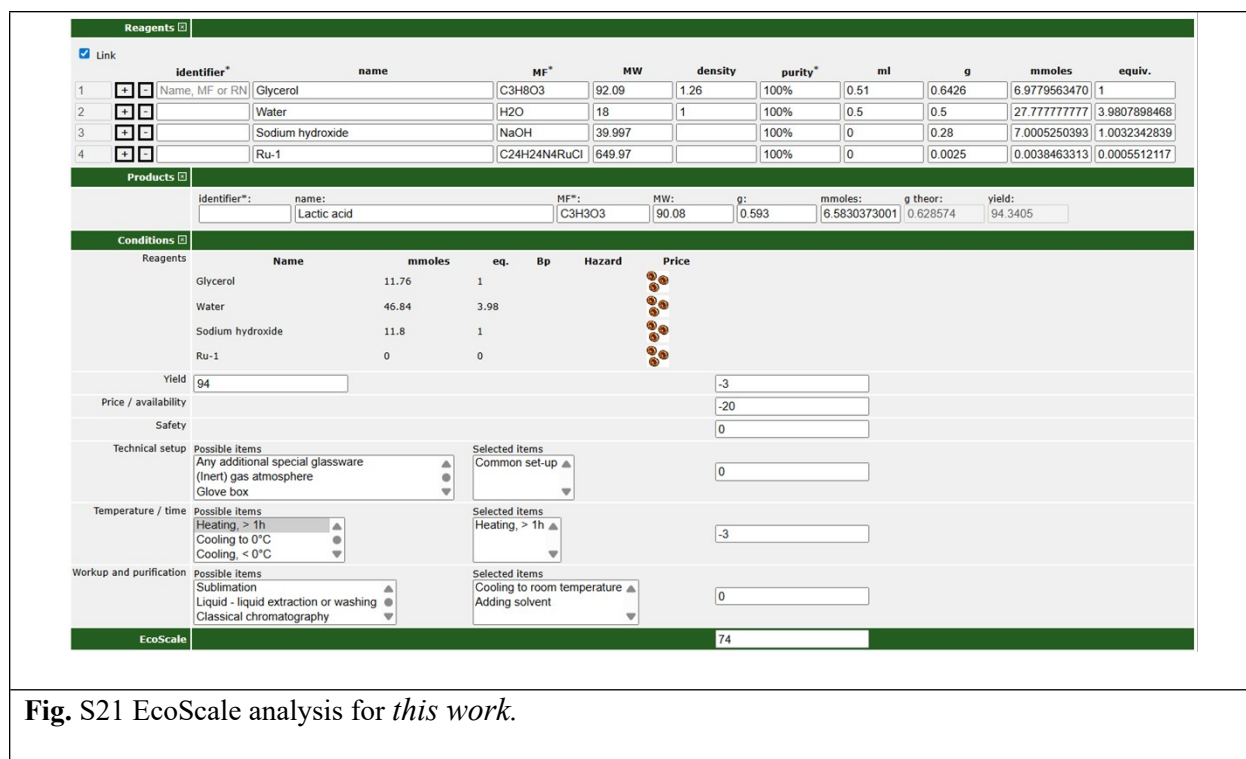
Reagents ⊟

Link

| | | identifier* | name | MF* | MW | density | purity* | ml | g | mmoles | equiv. |
|---|---|---|---|---|---|---|---|---|---|---|---|
| 1 | + - | Name, MF or RN | Glycerol | C3H8O3 | 92.09 | 1.26 | 100% | 0.51 | 0.6426 | 6.9779563470 | 1 |
| 2 | + - | | Water | H2O | 18 | 1 | 100% | 0.5 | 0.5 | 27.777777777 | 3.9807898468 |
| 3 | + - | | Sodium hydroxide | NaOH | 39.997 | | 100% | 0 | 0.28 | 7.0005250393 | 1.0032342839 |
| 4 | + - | | Ru-1 | C24H24N4RuCl | 649.97 | | 100% | 0 | 0.0025 | 0.0038463313 | 0.0005512117 |

Products ⊟

| identifier*: | name: | MF*: | MW: | g: | mmoles: | g theor: | yield: |
|---|---|---|---|---|---|---|---|
| | Lactic acid | C3H3O3 | 90.08 | 0.593 | 6.5830373001 | 0.628574 | 94.3405 |

Conditions ⊟

Reagents

| Name | mmoles | eq. | Bp | Hazard | Price |
|---|---|---|---|---|---|
| Glycerol | 11.76 | 1 | | | |
| Water | 46.84 | 3.98 | | | |
| Sodium hydroxide | 11.8 | 1 | | | |
| Ru-1 | 0 | 0 | | | |

Yield 94 -3

Price / availability -20

Safety 0

Technical setup Possible items Any additional special glassware (Inert) gas atmosphere Glove box Selected items Common set-up 0

Temperature / time Possible items Heating, > 1h Cooling to 0°C Cooling, < 0°C Selected items Heating, > 1h -3

Workup and purification Possible items Sublimation Liquid - liquid extraction or washing Classical chromatography Selected items Cooling to room temperature Adding solvent 0

EcoScale 74

Fig. S21 EcoScale analysis for this work.